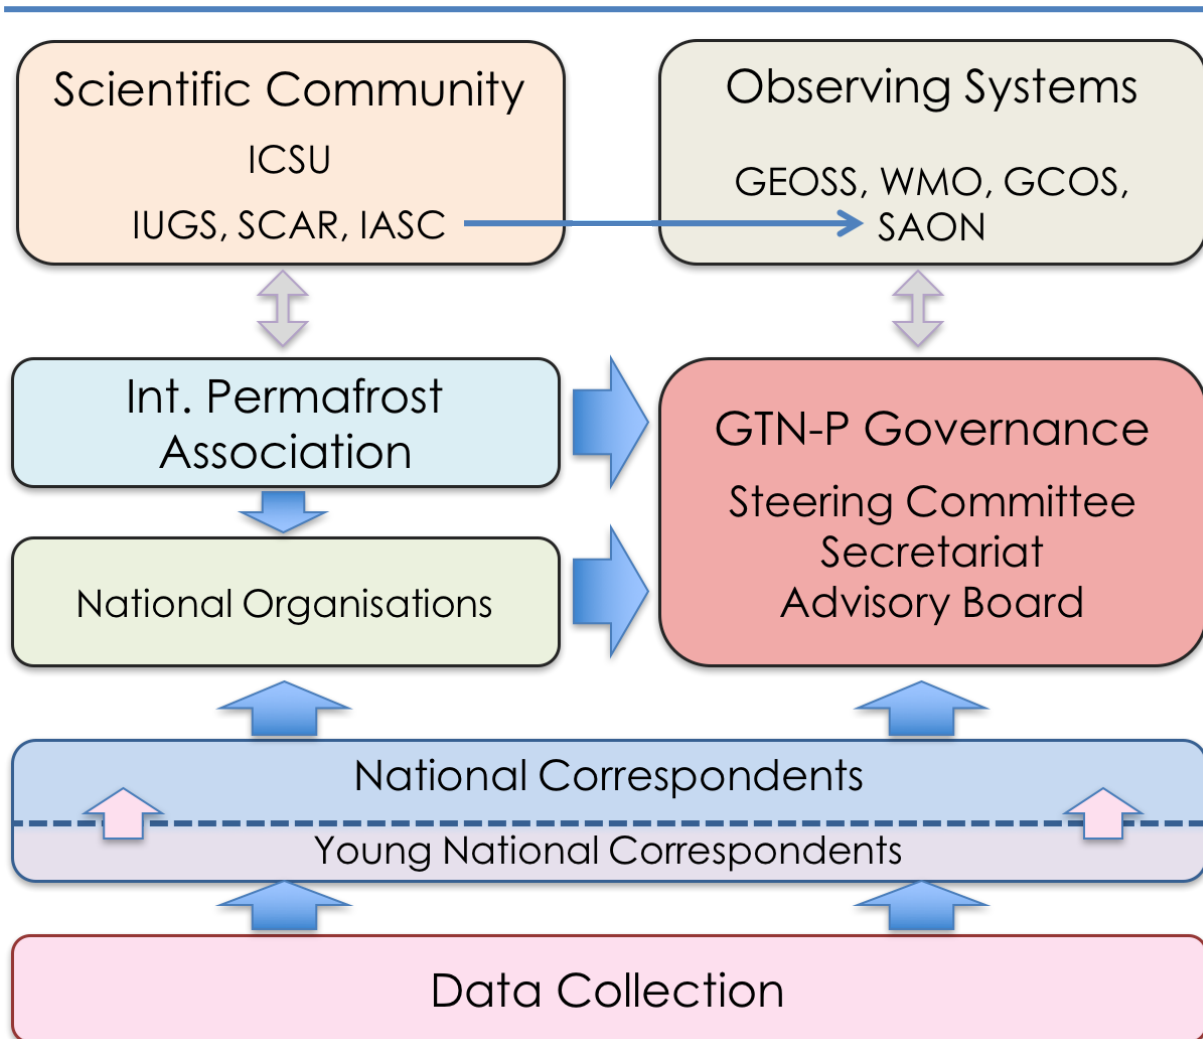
Scientific Community

ICSU

IUGS, SCAR, IASC

Observing Systems

GEOSS, WMO, GCOS, SAON

Int. Permafrost Association

GTN-P Governance

Steering Committee
Secretariat
Advisory Board

National Organisations

National Correspondents

Young National Correspondents

Data Collection